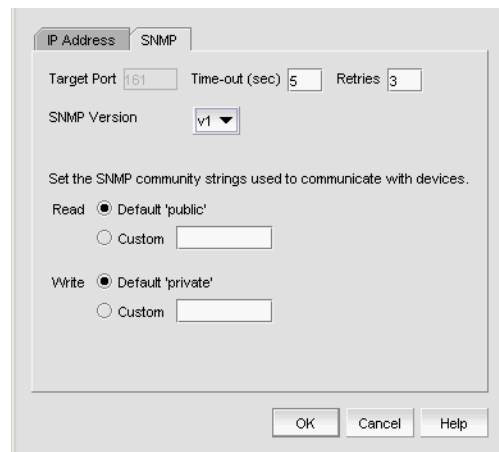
IP Address SNMP

Target Port 161 Time-out (sec) 5 Retries 3

SNMP Version v1

Set the SNMP community strings used to communicate with devices.

Read Default 'public'
Custom

Write Default 'private'
Custom

OK Cancel Help